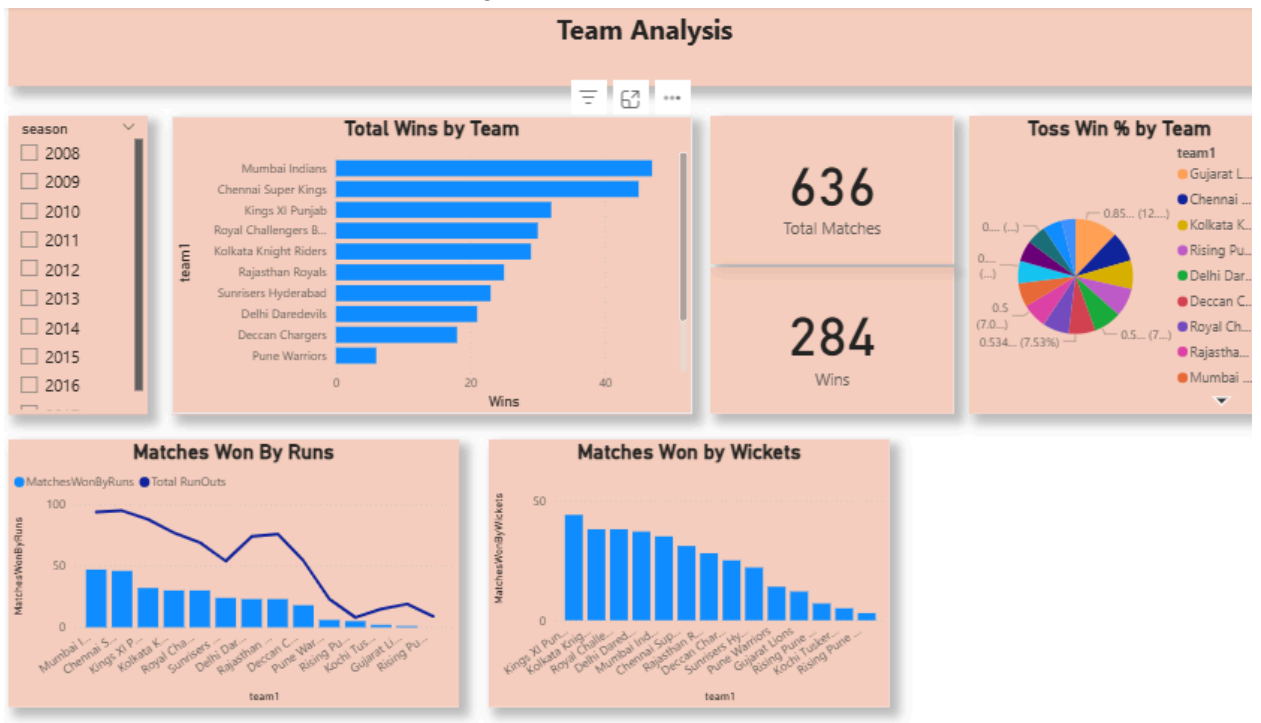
Team Analysis

season
2008
2009
2010
2011
2012
2013
2014
2015
2016

Total Wins by Team
team1
Mumbai Indians
Chennai Super Kings
Kings XI Punjab
Royal Challengers B...
Kolkata Knight Riders
Rajasthan Royals
Sunrisers Hyderabad
Delhi Daredevils
Deccan Chargers
Pune Warriors
0
20
40
Wins

636
Total Matches

284
Wins

Toss Win % by Team
team1
Gujarat L...
Chennai ...
Kolkata K...
Rising Pu...
Delhi Dar...
Deccan C...
Royal Ch...
Rajastha...
Mumbai ...
0.85... (12....)
0.... (...)
0... (...)
0.5 (7.0...)
0.534... (7.53%)
0.5... (7...)

Matches Won By Runs
MatchesWonByRuns
Total RunOuts
MatchesWonByRuns
100
50
0
Mumbai I...
Chennai S...
Kings XI P...
Kolkata K...
Royal Cha...
Sunrisers ...
Delhi Dar...
Rajasthan ...
Deccan C...
Pune War...
Rising Pu...
Kochi Tus...
Gujarat L...
Rising Pu...
team1

Matches Won by Wickets
MatchesWonByWickets
50
0
Kings XI Pun...
Kolkata Knig...
Royal Challe...
Delhi Dared...
Mumbai Ind...
Chennai Sup...
Rajasthan R...
Deccan Char...
Sunrisers Hy...
Pune Warriors
Gujarat Lions
Rising Pune ...
Kochi Tusker...
Rising Pune ...
team1